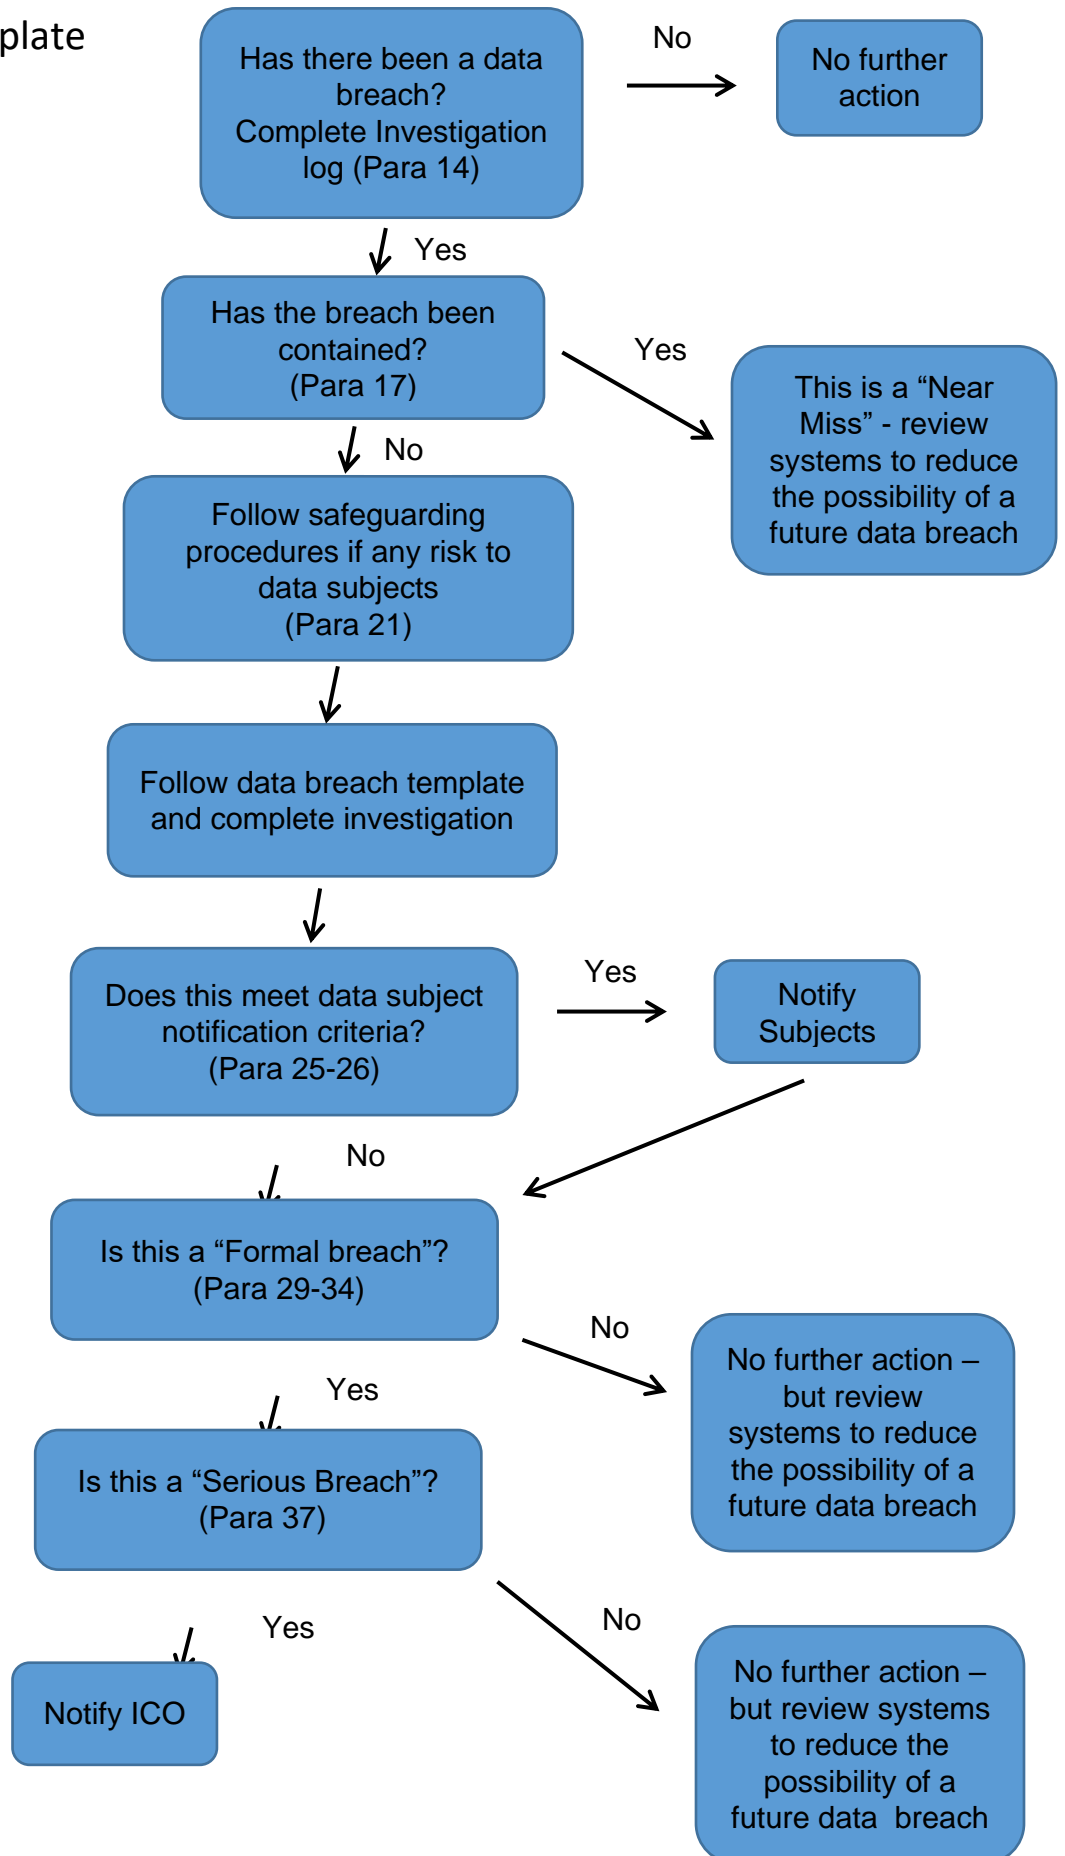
plate

Has there been a data breach? Complete Investigation log (Para 14)

No

No further action

Yes

Has the breach been contained? (Para 17)

Yes

This is a “Near Miss” - review systems to reduce the possibility of a future data breach

No

Follow safeguarding procedures if any risk to data subjects (Para 21)

Follow data breach template and complete investigation

Does this meet data subject notification criteria? (Para 25-26)

Yes

Notify Subjects

No

Is this a “Formal breach”? (Para 29-34)

No

No further action – but review systems to reduce the possibility of a future data breach

Yes

Is this a “Serious Breach”? (Para 37)

Yes

Notify ICO

No

No further action – but review systems to reduce the possibility of a future data breach